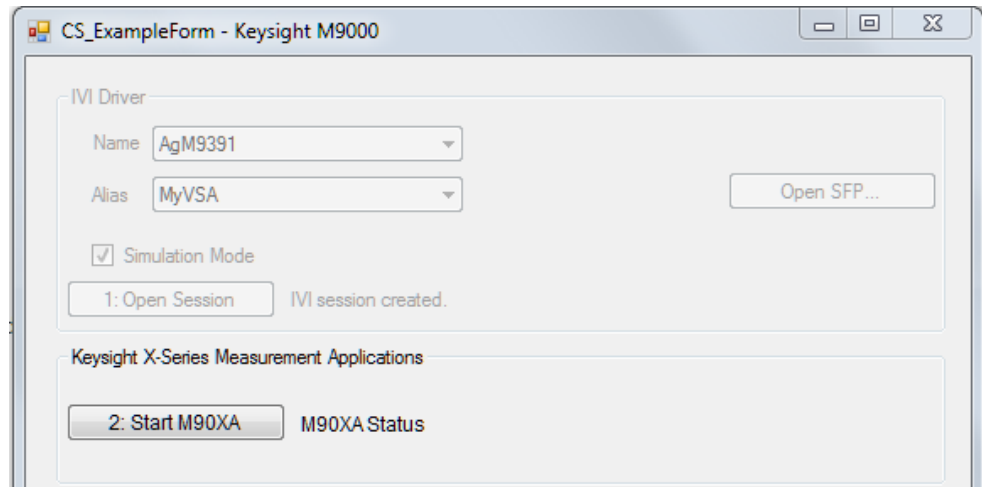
CS_ExampleForm - Keysight M9000

IVI Driver

Name AgM9391

Alias MyVSA

Open SFP...

Simulation Mode

1: Open Session IVI session created.

Keysight X-Series Measurement Applications

2: Start M90XA M90XA Status